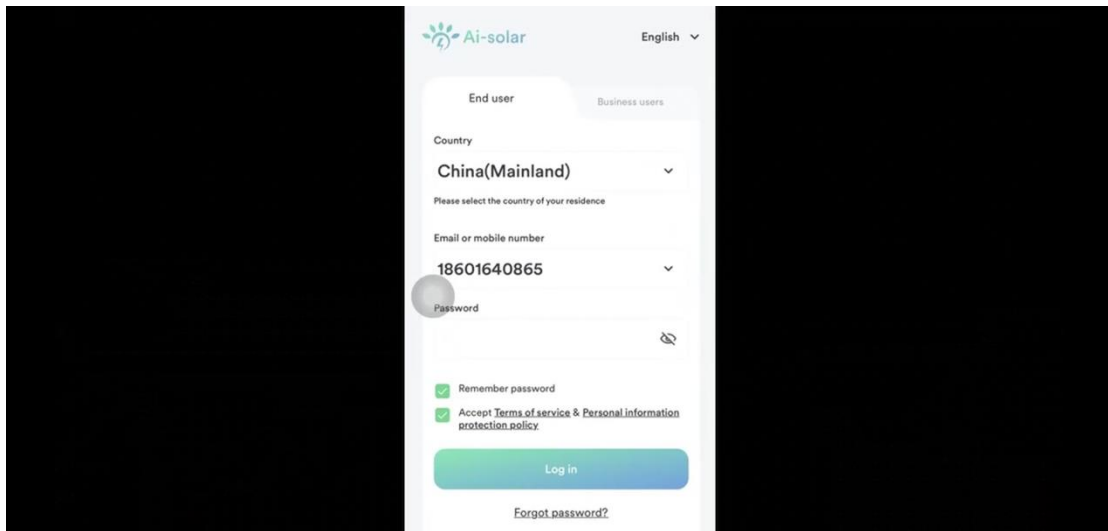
Ai-solar

English

End user

Business users

Country

China(Mainland)

Please select the country of your residence

Email or mobile number

18601640865

Password

Remember password

Accept Terms of service & Personal information protection policy

Log in

Forgot password?